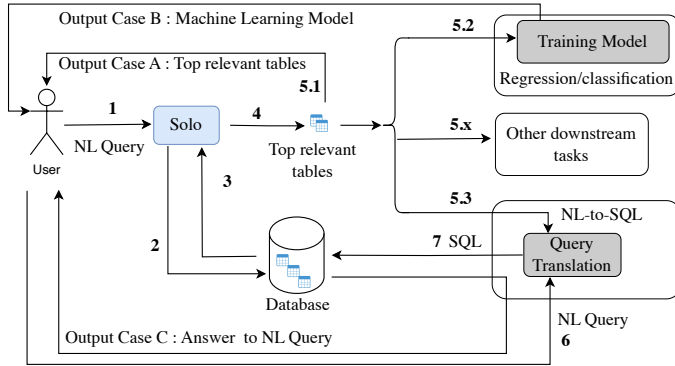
Output Case B : Machine Learning Model

Output Case A : Top relevant tables

5.2

Training Model

Regression/classification

5.1

1

NL Query

Solo

4

Top relevant tables

5.x

Other downstream tasks

User

3

5.3

NL-to-SQL

2

7 SQL

Query Translation

Database

NL Query

6

Output Case C : Answer to NL Query